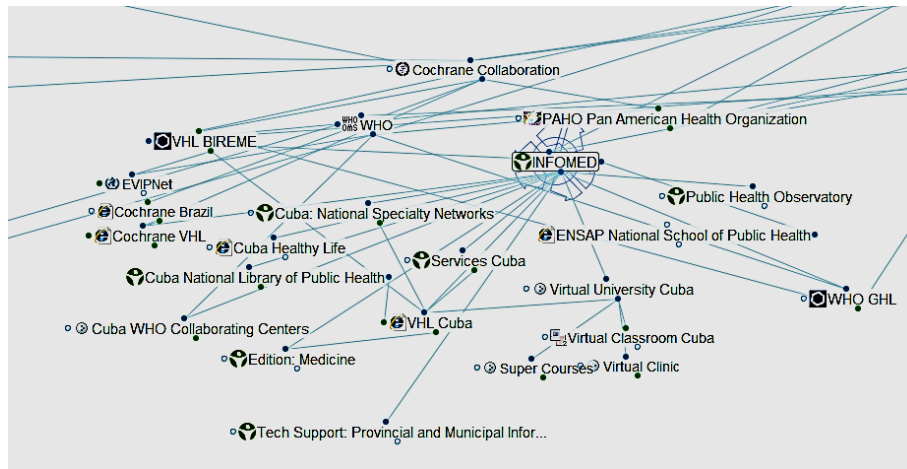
Cochrane Collaboration

WHO OMS WHO

PAHO Pan American Health Organization

VHL BIREME

INFOMED

EVIPNet

Public Health Observatory

Cochrane Brazil

Cuba: National Specialty Networks

Cochrane VHL

ENSAP National School of Public Health

Cuba Healthy Life

Services Cuba

Cuba National Library of Public Health

Virtual University Cuba

WHO GHL

Cuba WHO Collaborating Centers

VHL Cuba

Virtual Classroom Cuba

Edition: Medicine

Super Courses

Virtual Clinic

Tech Support: Provincial and Municipal Infor...